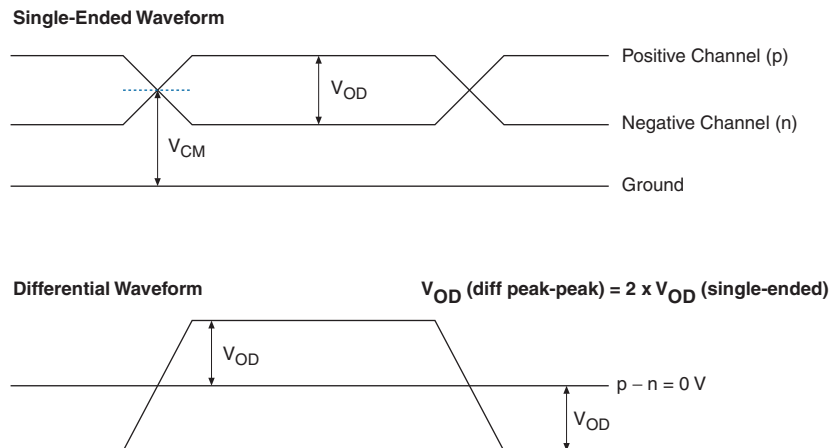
Single-Ended Waveform

Positive Channel (p)

$V_{OD}$

Negative Channel (n)

$V_{CM}$

Ground

Differential Waveform

$V_{OD}$ (diff peak-peak) = 2 x $V_{OD}$ (single-ended)

$V_{OD}$

p – n = 0 V

$V_{OD}$